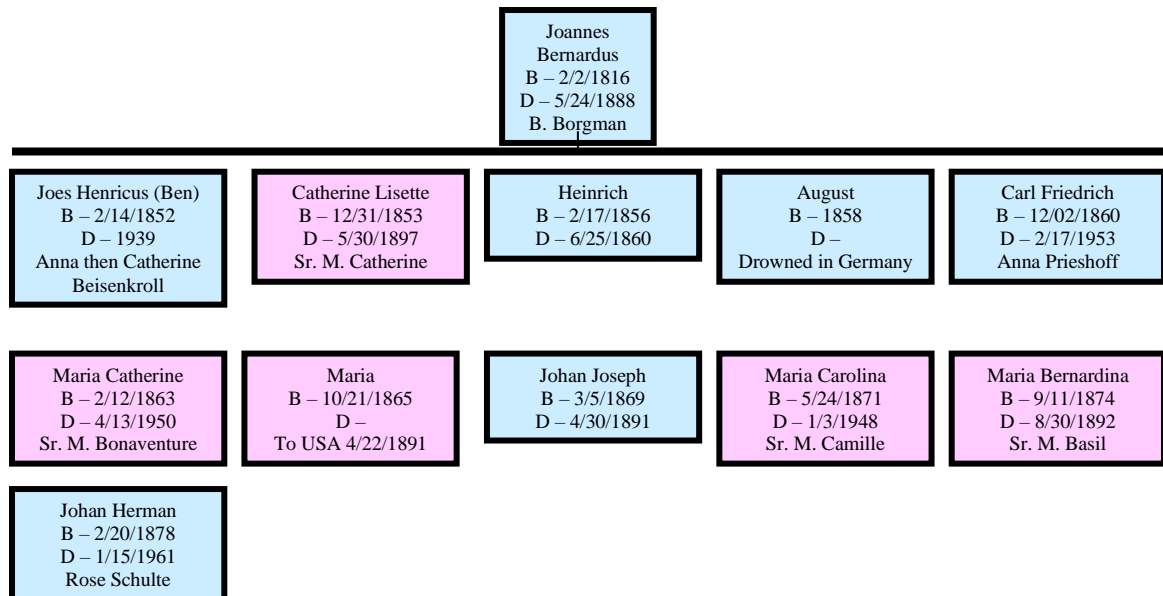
Joannes
Bernardus
B – 2/2/1816
D – 5/24/1888
B. Borgman

Joes Henricus (Ben)
B – 2/14/1852
D – 1939
Anna then Catherine Beisenkroll

Catherine Lisette
B – 12/31/1853
D – 5/30/1897
Sr. M. Catherine

Heinrich
B – 2/17/1856
D – 6/25/1860

August
B – 1858
D –
Drowned in Germany

Carl Friedrich
B – 12/02/1860
D – 2/17/1953
Anna Prieshoff

Maria Catherine
B – 2/12/1863
D – 4/13/1950
Sr. M. Bonaventure

Maria
B – 10/21/1865
D –
To USA 4/22/1891

Johan Joseph
B – 3/5/1869
D – 4/30/1891

Maria Carolina
B – 5/24/1871
D – 1/3/1948
Sr. M. Camille

Maria Bernardina
B – 9/11/1874
D – 8/30/1892
Sr. M. Basil

Johan Herman
B – 2/20/1878
D – 1/15/1961
Rose Schulte